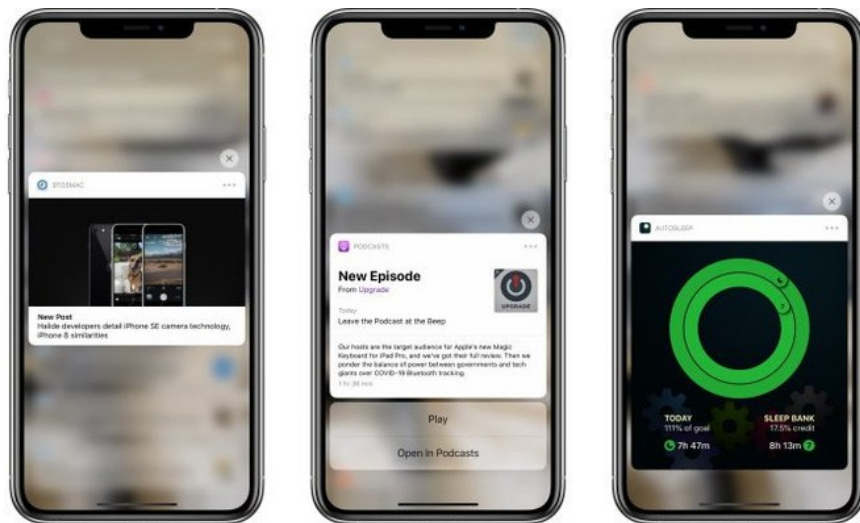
9TO5MAC

New Post
Halide developers detail iPhone SE camera technology, iPhone 8 similarities

PODCASTS

New Episode
From Upgrade

UPGRADE

Today
Leave the Podcast at the Beep

Our hosts are the target audience for Apple's new Magic Keyboard for iPad Pro, and we've got their full review. Then we ponder the balance of power between governments and tech giants over COVID-19 Bluetooth tracking.
1 hr 36 min

Play

Open in Podcasts

AUTOSLEEP

TODAY
111% of goal
7h 47m

SLEEP BANK
17.5% credit
8h 13m